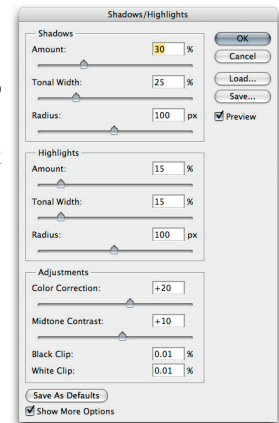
Shadows/Highlights

Shadows
Amount: 30 %
Tonal Width: 25 %
Radius: 100 px

OK
Cancel
Load...
Save...
Preview

Highlights
Amount: 15 %
Tonal Width: 15 %
Radius: 100 px

Adjustments
Color Correction: +20
Midtone Contrast: +10
Black Clip: 0.01 %
White Clip: 0.01 %

Save As Defaults
Show More Options